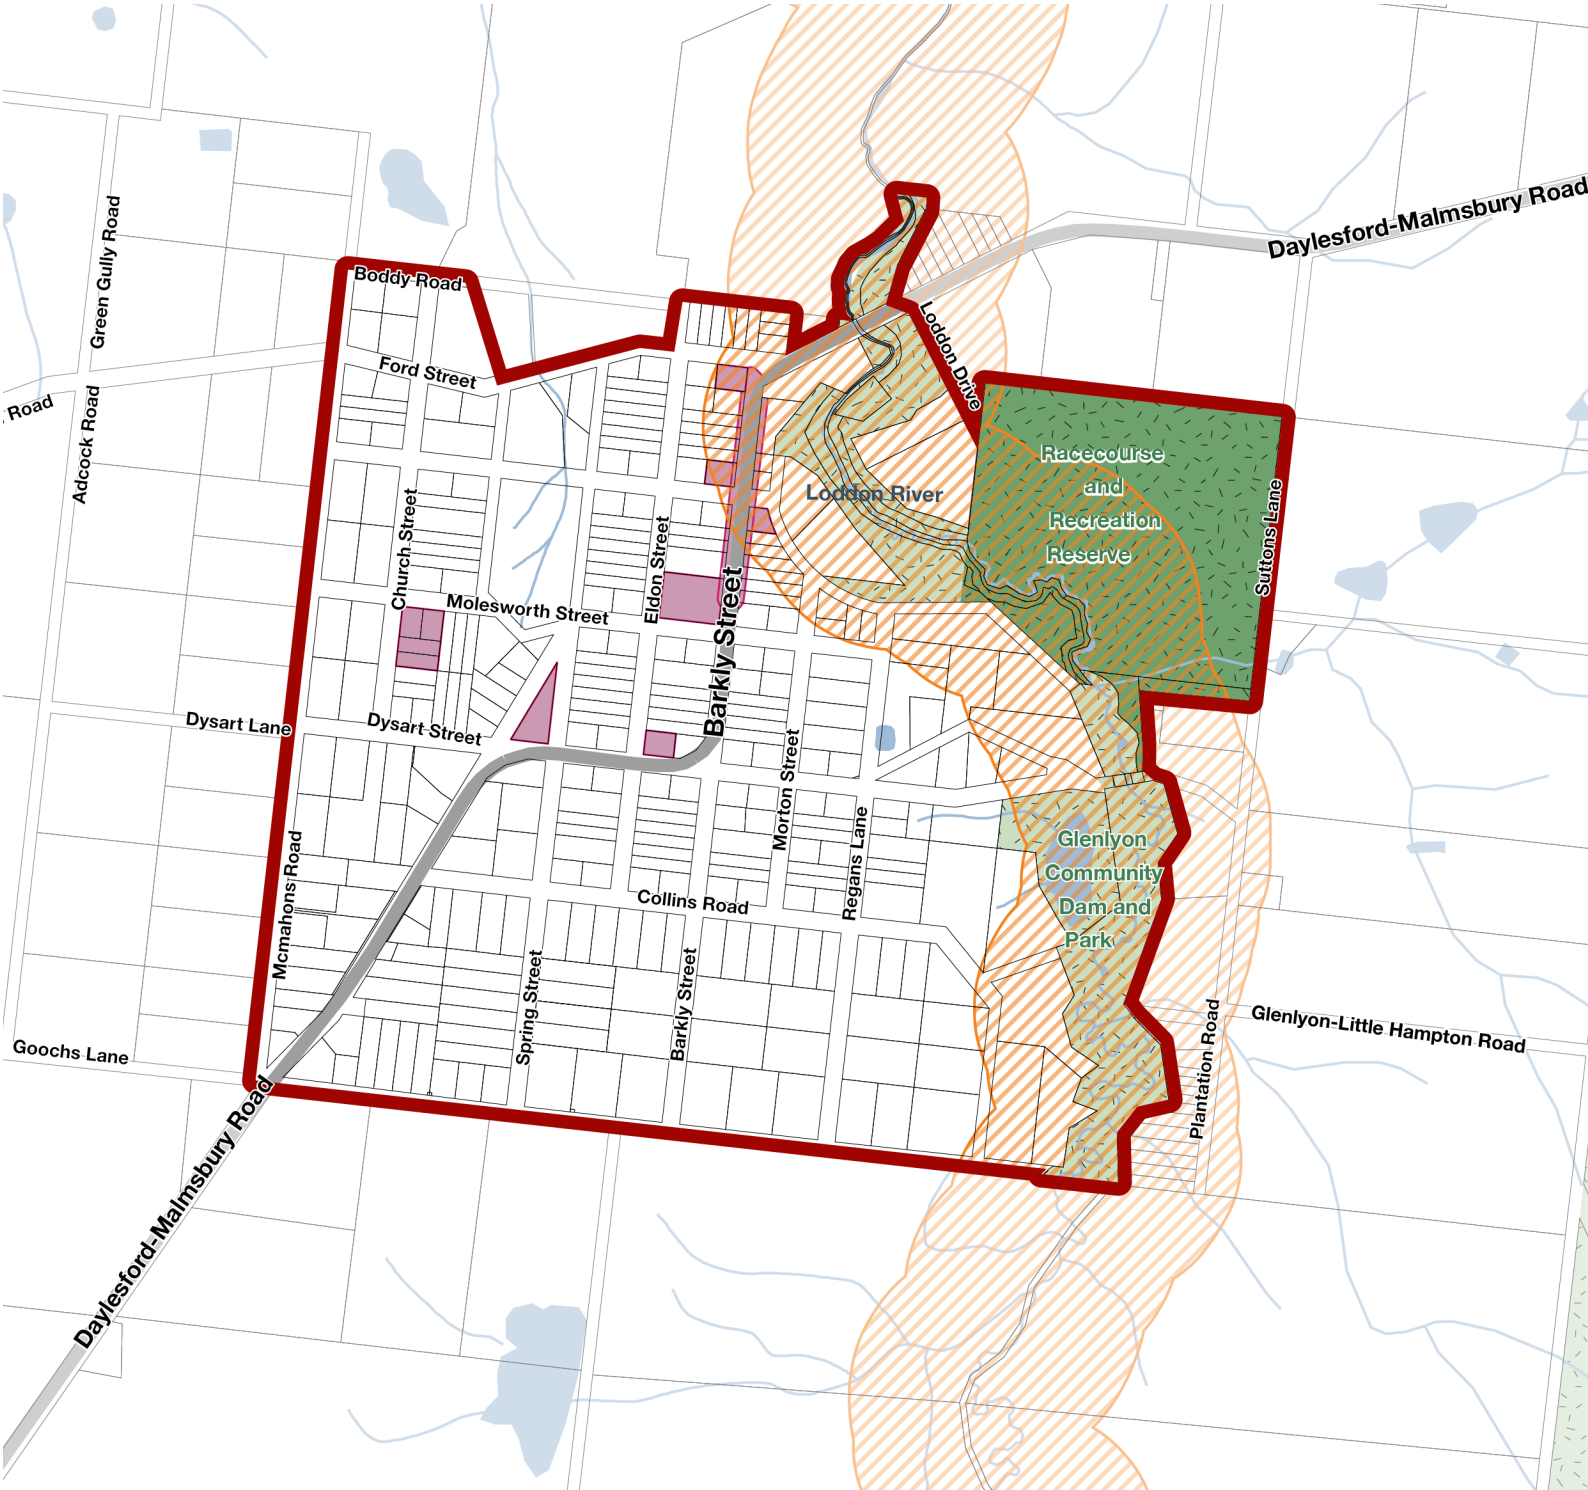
Daylesford-Malmsbury Road

Green Gully Road

Road

Adcock Road

Boddy Road

Ford Street

Loddon Drive

Racecourse and Recreation Reserve

Loddon River

Sutons Lane

Church Street

Eldon Street

Molesworth Street

Barkly Street

Dysart Lane

Dysart Street

Morton Street

Regans Lane

Glenlyon Community Dam and Park

Collins Road

Mcmahons Road

Spring Street

Barkly Street

Glenlyon-Little Hampton Road

Plantation Road

Goochs Lane

Daylesford-Malmsbury Road